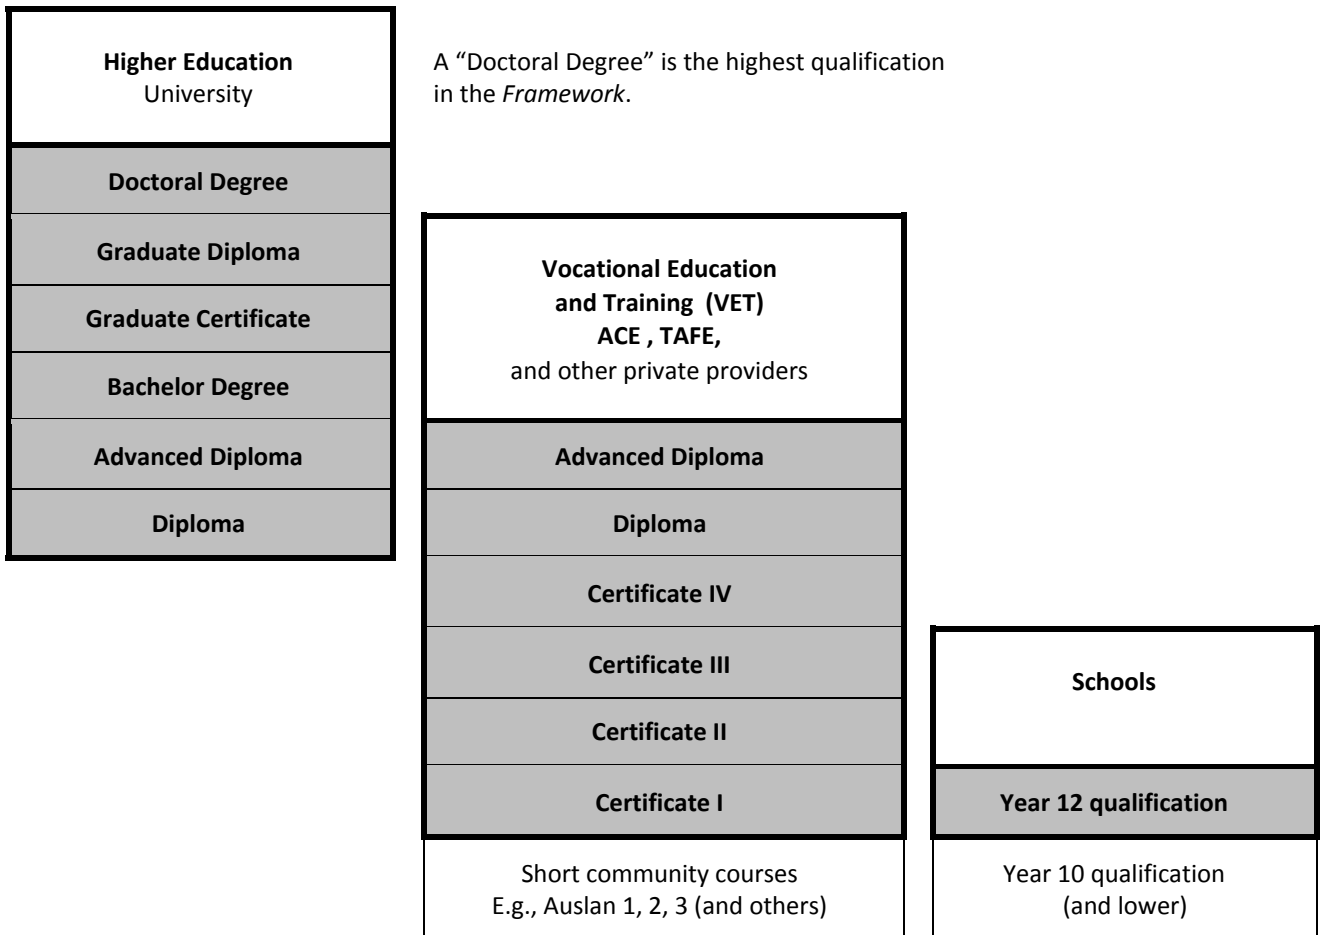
**Higher Education**
University

A “Doctoral Degree” is the highest qualification in the *Framework*.

**Doctoral Degree**

**Graduate Diploma**

**Graduate Certificate**

**Bachelor Degree**

**Advanced Diploma**

**Diploma**

**Vocational Education and Training (VET)**
**ACE , TAFE,**
and other private providers

**Advanced Diploma**

**Diploma**

**Certificate IV**

**Certificate III**

**Certificate II**

**Certificate I**

Short community courses
E.g., Auslan 1, 2, 3 (and others)

**Schools**

**Year 12 qualification**

Year 10 qualification
(and lower)